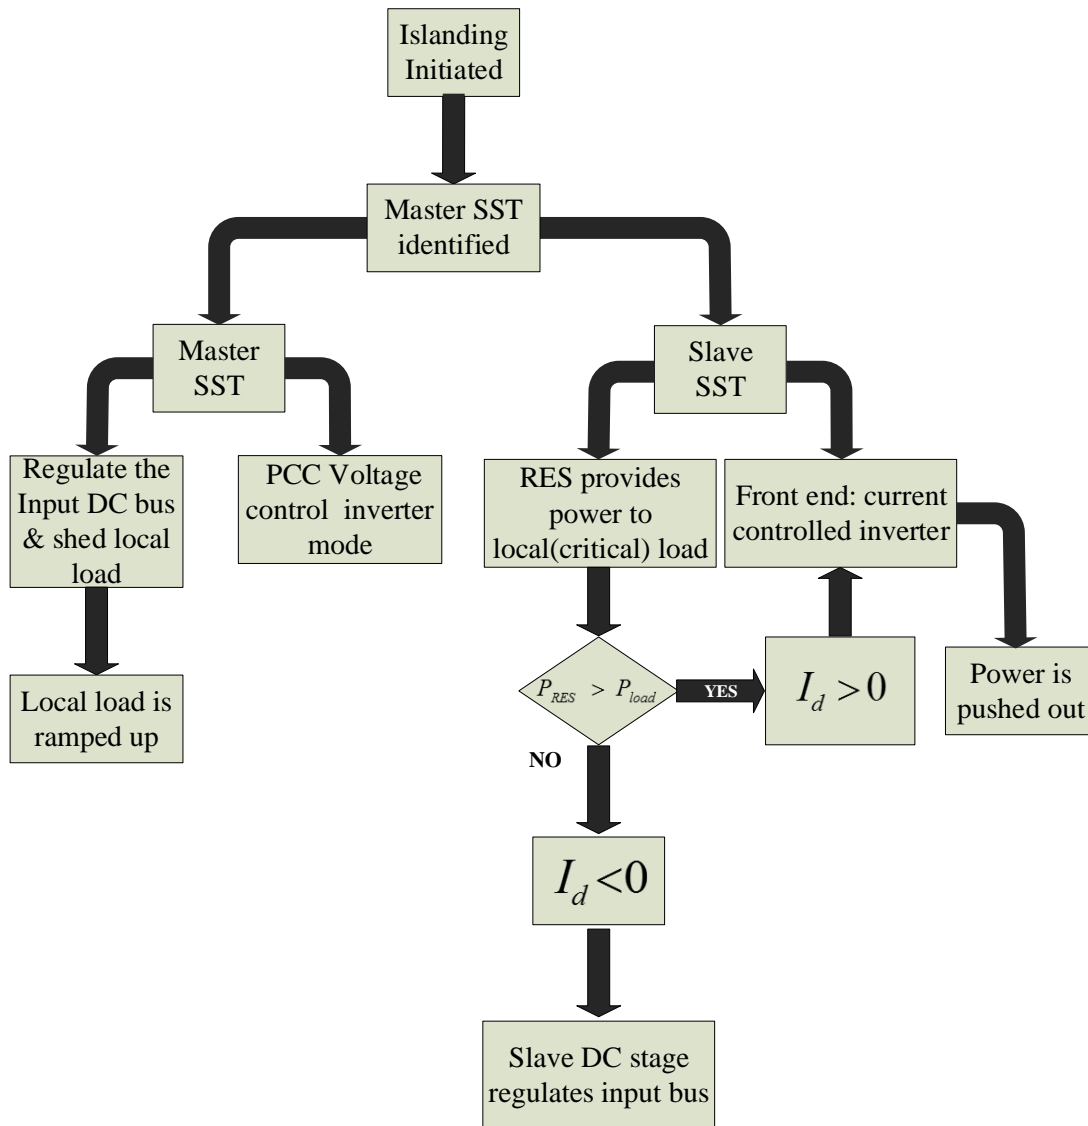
Islanding Initiated

Master SST identified

Master SST

Slave SST

Regulate the Input DC bus & shed local load

PCC Voltage control inverter mode

RES provides power to local(critical) load

Front end: current controlled inverter

Local load is ramped up

$P_{RES} > P_{load}$

YES

$I_d > 0$

Power is pushed out

NO

$I_d < 0$

Slave DC stage regulates input bus